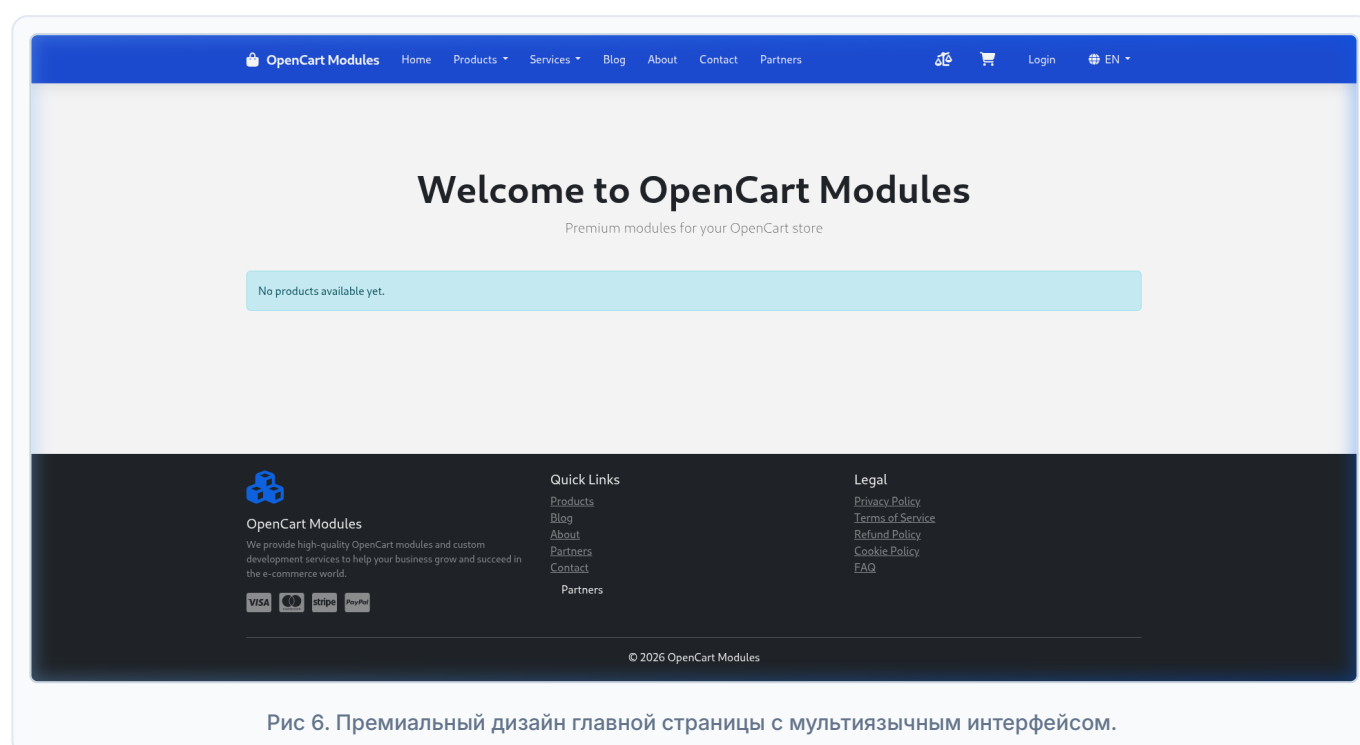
OpenCart Modules Home Products Services Blog About Contact Partners Login EN

Welcome to OpenCart Modules

Premium modules for your OpenCart store

No products available yet.

OpenCart Modules

We provide high-quality OpenCart modules and custom development services to help your business grow and succeed in the e-commerce world.

VISA stripe PayPal

Quick Links

Products
Blog
About
Partners
Contact
Partners

Legal

Privacy Policy
Terms of Service
Refund Policy
Cookie Policy
FAQ

© 2026 OpenCart Modules

Рис 6. Премиальный дизайн главной страницы с мультиязычным интерфейсом.